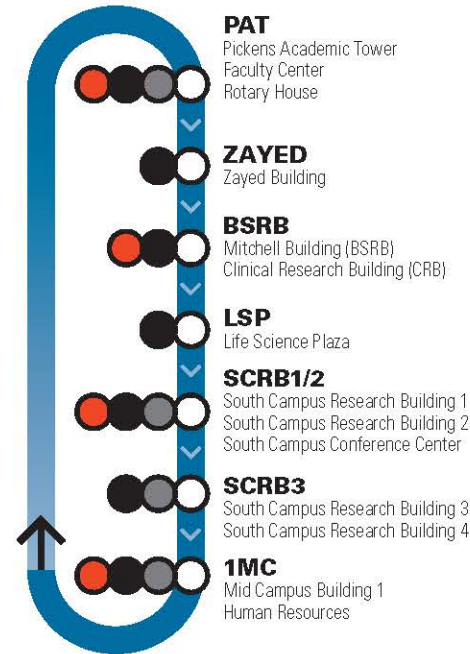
PAT
Pickens Academic Tower
Faculty Center
Rotary House

ZAYED
Zayed Building

BSRB
Mitchell Building (BSRB)
Clinical Research Building (CRB)

LSP
Life Science Plaza

SCRB1/2
South Campus Research Building 1
South Campus Research Building 2
South Campus Conference Center

SCRB3
South Campus Research Building 3
South Campus Research Building 4

1MC
Mid Campus Building 1
Human Resources